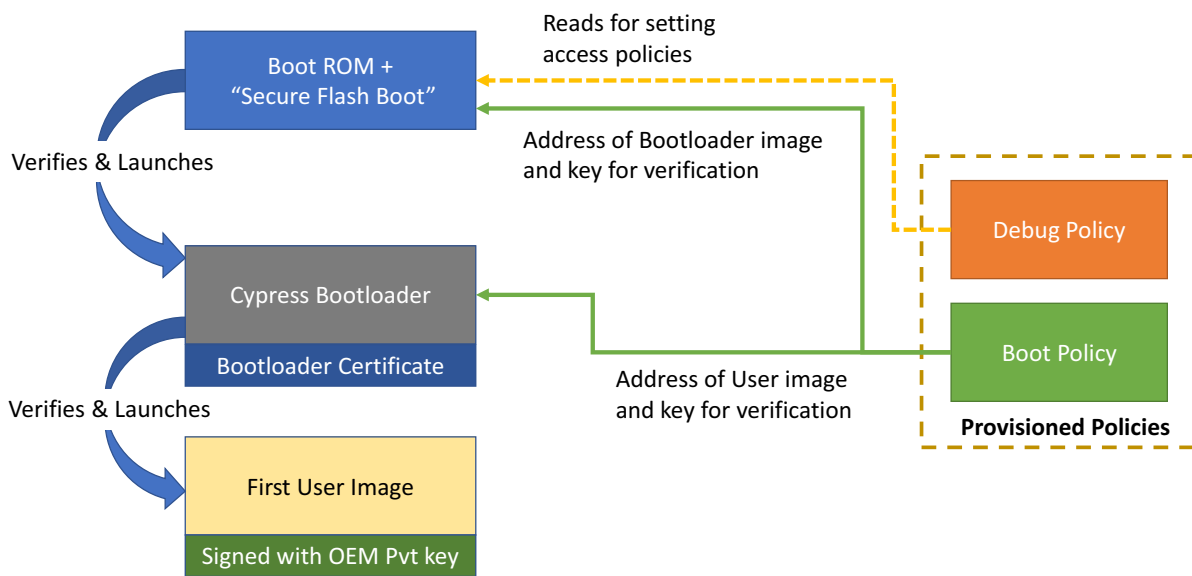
Reads for setting access policies

Boot ROM + “Secure Flash Boot”

Address of Bootloader image and key for verification

Verifies & Launches

Debug Policy

Cypress Bootloader

Bootloader Certificate

Boot Policy

Address of User image and key for verification

Verifies & Launches

Provisioned Policies

First User Image

Signed with OEM Pvt key